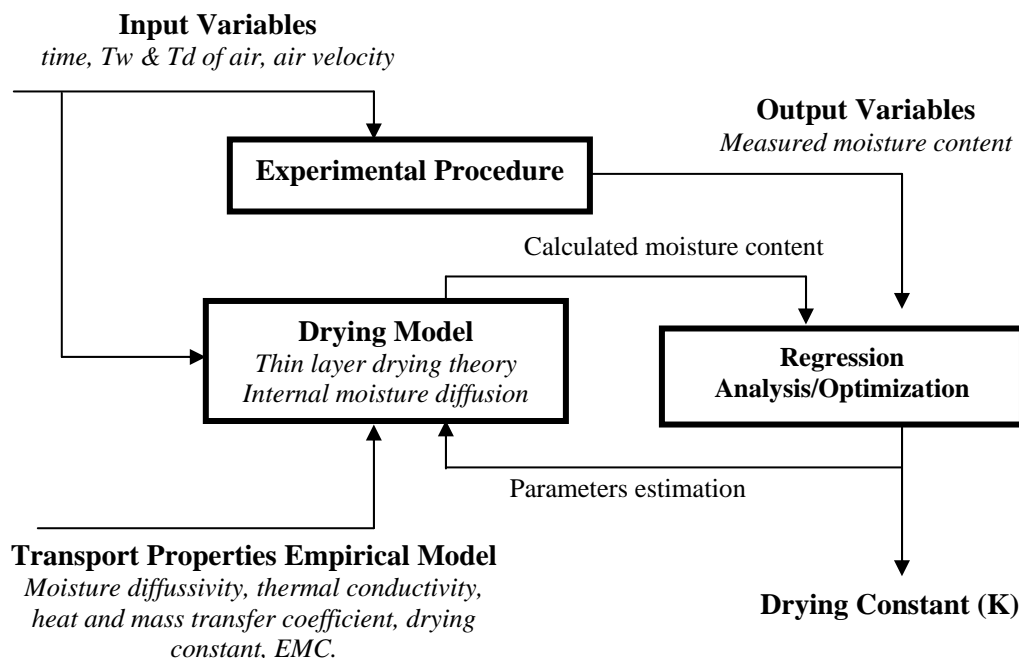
**Input Variables**
*time, Tw & Td of air, air velocity*

**Output Variables**
*Measured moisture content*

**Experimental Procedure**

Calculated moisture content

**Drying Model**
*Thin layer drying theory*
*Internal moisture diffusion*

**Regression Analysis/Optimization**

Parameters estimation

**Transport Properties Empirical Model**
*Moisture diffussivity, thermal conductivity, heat and mass transfer coefficient, drying constant, EMC.*

**Drying Constant (K)**